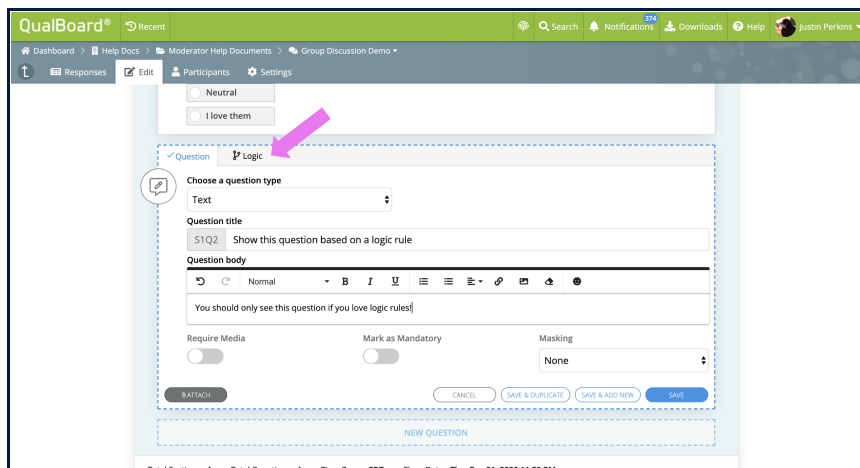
QualBoard® Recent

Search Notifications 374 Downloads Help Justin Perkins

Dashboard > Help Docs > Moderator Help Documents > Group Discussion Demo

Responses Edit Participants Settings

Neutral

I love them

Question Logic

Choose a question type

Text

Question title

S1Q2 Show this question based on a logic rule

Question body

Normal B I U

You should only see this question if you love logic rules!

Require Media

Mark as Mandatory

Masking

None

ATTACH

CANCEL SAVE & DUPLICATE SAVE & ADD NEW SAVE

NEW QUESTION